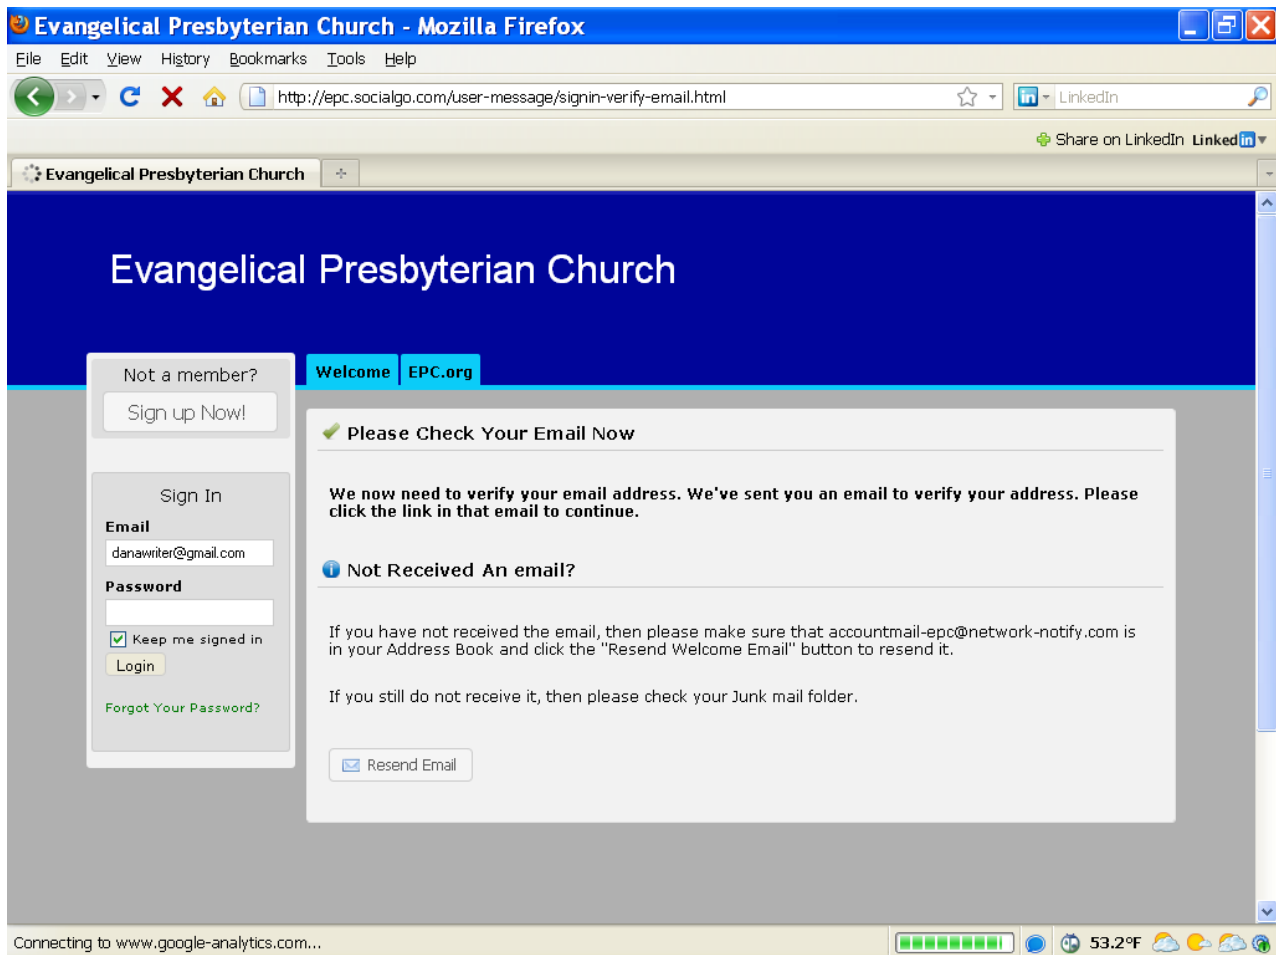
Evangelical Presbyterian Church - Mozilla Firefox

File Edit View History Bookmarks Tools Help

http://epc.socialgo.com/user-message/signin-verify-email.html

LinkedIn

Share on LinkedIn Linked in

Evangelical Presbyterian Church

Evangelical Presbyterian Church

Not a member?

Sign up Now!

Sign In

Email

danawriter@gmail.com

Password

Keep me signed in

Login

Forgot Your Password?

Welcome EPC.org

Please Check Your Email Now

We now need to verify your email address. We've sent you an email to verify your address. Please click the link in that email to continue.

Not Received An email?

If you have not received the email, then please make sure that accountmail-epc@network-notify.com is in your Address Book and click the "Resend Welcome Email" button to resend it.

If you still do not receive it, then please check your Junk mail folder.

Resend Email

Connecting to www.google-analytics.com...

53.2°F